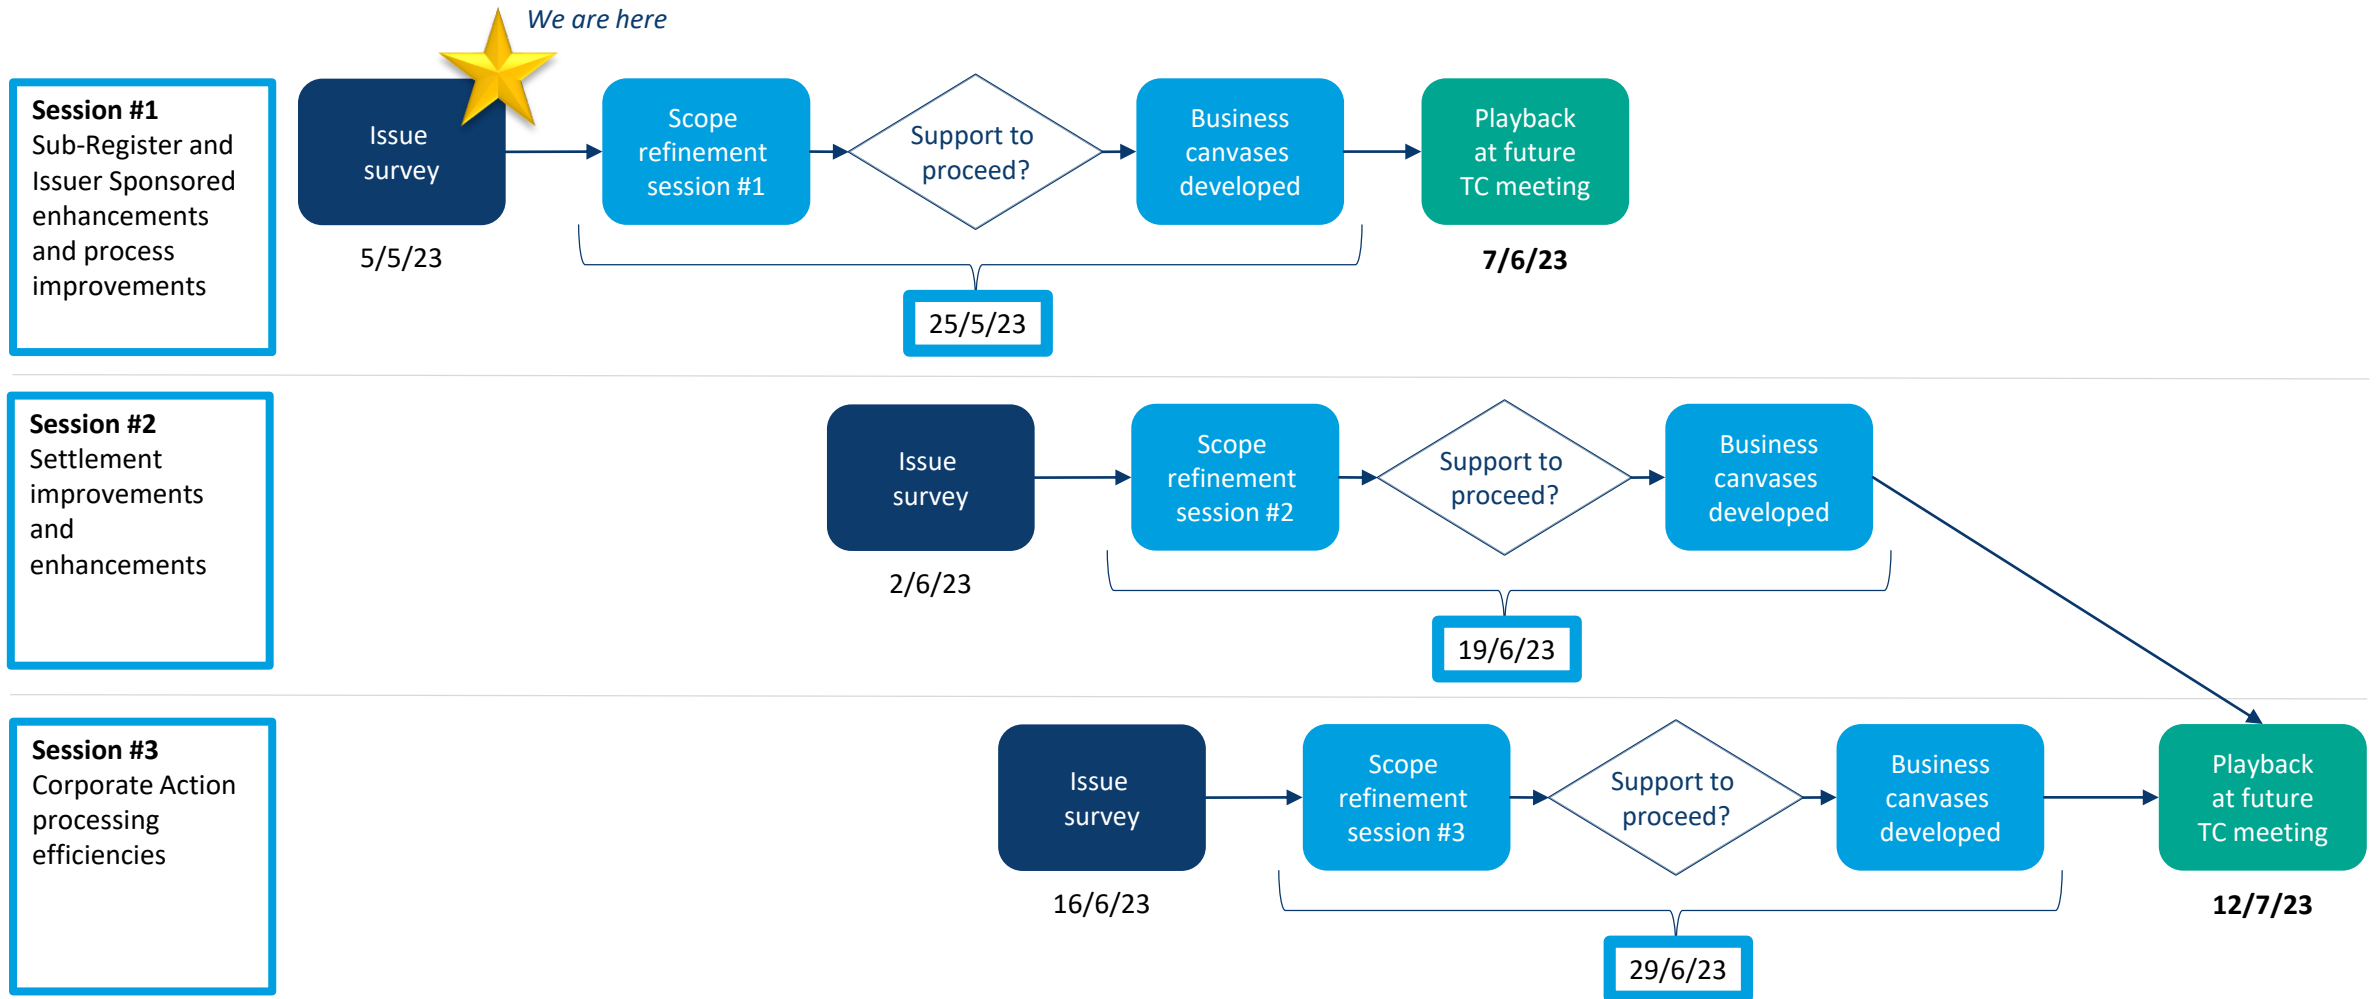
We are here

**Session #1**
Sub-Register and Issuer Sponsored enhancements and process improvements

Issue survey
5/5/23

Scope refinement session #1

Support to proceed?

Business canvases developed

25/5/23

Playback at future TC meeting
**7/6/23**

**Session #2**
Settlement improvements and enhancements

Issue survey
2/6/23

Scope refinement session #2

Support to proceed?

Business canvases developed

19/6/23

**Session #3**
Corporate Action processing efficiencies

Issue survey
16/6/23

Scope refinement session #3

Support to proceed?

Business canvases developed

29/6/23

Playback at future TC meeting
**12/7/23**